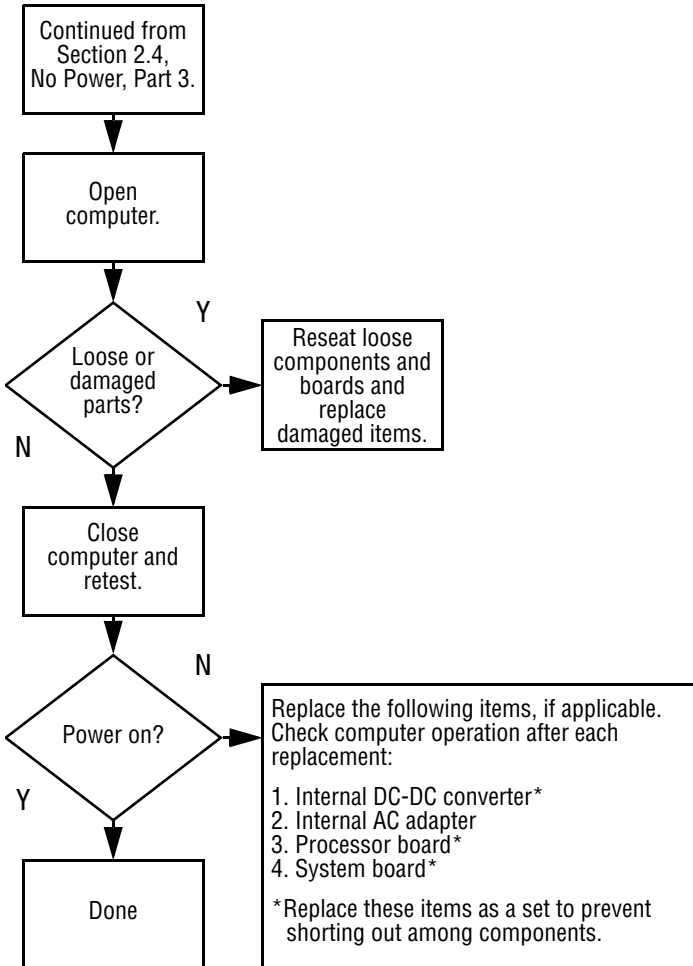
Continued from Section 2.4, No Power, Part 3.

Open computer.

Y

Loose or damaged parts?

Reseat loose components and boards and replace damaged items.

N

Close computer and retest.

N

Power on?

Replace the following items, if applicable. Check computer operation after each replacement:

1. Internal DC-DC converter*
2. Internal AC adapter
3. Processor board*
4. System board*

*Replace these items as a set to prevent shorting out among components.

Y

Done